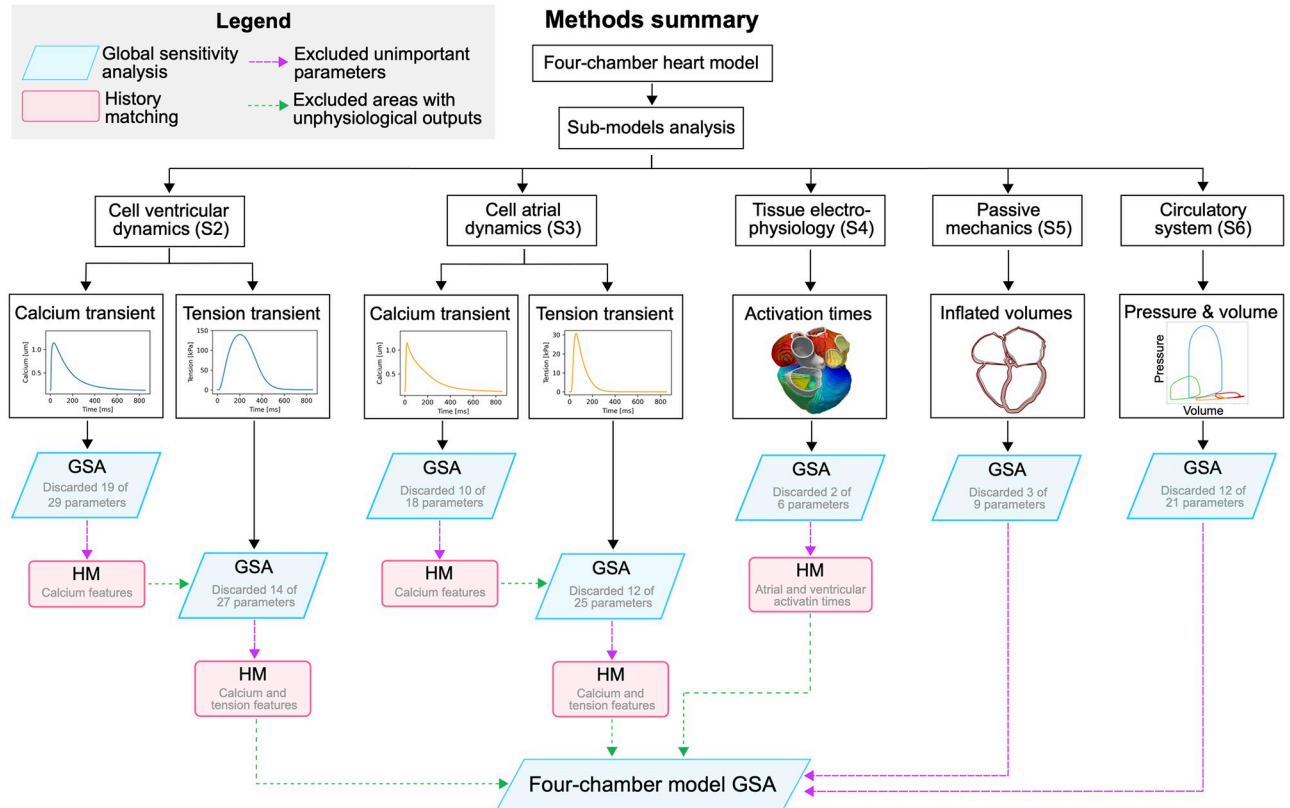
Legend

Global sensitivity analysis
History matching
Excluded unimportant parameters
Excluded areas with unphysiological outputs

Methods summary

Four-chamber heart model

Sub-models analysis

Cell ventricular dynamics (S2)

Cell atrial dynamics (S3)

Tissue electro-physiology (S4)

Passive mechanics (S5)

Circulatory system (S6)

Calcium transient

Calcium [um]
1.0
0.5
0 200 400 600 800
Time [ms]

Tension transient

150
Tension [kPa] 100
50
0
0 200 400 600 800
Time [ms]

Calcium transient

Calcium [um]
1.0
0.5
0 200 400 600 800
Time [ms]

Tension transient

30
Tension [kPa] 20
10
0
0 200 400 600 800
Time [ms]

Activation times

Inflated volumes

Pressure & volume

Pressure

Volume

GSA
Discarded 19 of 29 parameters

HM
Calcium features

GSA
Discarded 14 of 27 parameters

HM
Calcium and tension features

GSA
Discarded 10 of 18 parameters

HM
Calcium features

GSA
Discarded 12 of 25 parameters

HM
Calcium and tension features

GSA
Discarded 2 of 6 parameters

HM
Atrial and ventricular activatin times

GSA
Discarded 3 of 9 parameters

GSA
Discarded 12 of 21 parameters

Four-chamber model GSA